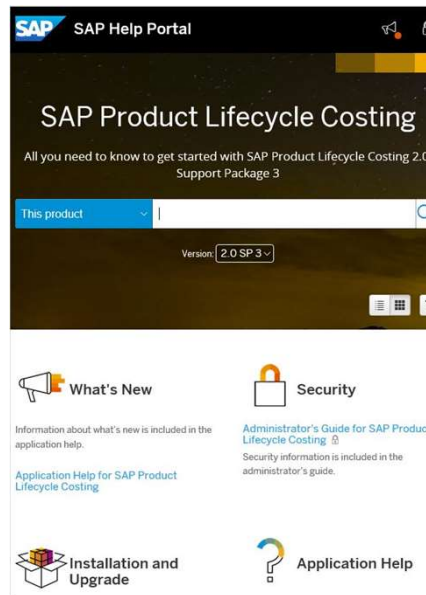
SAP SAP Help Portal

SAP Product Lifecycle Costing

All you need to know to get started with SAP Product Lifecycle Costing 2.0 Support Package 3

This product

Version: 2.0 SP 3

What's New

Information about what's new is included in the application help.

Application Help for SAP Product Lifecycle Costing

Security

Administrator's Guide for SAP Product Lifecycle Costing

Security information is included in the administrator's guide.

Installation and Upgrade

Application Help